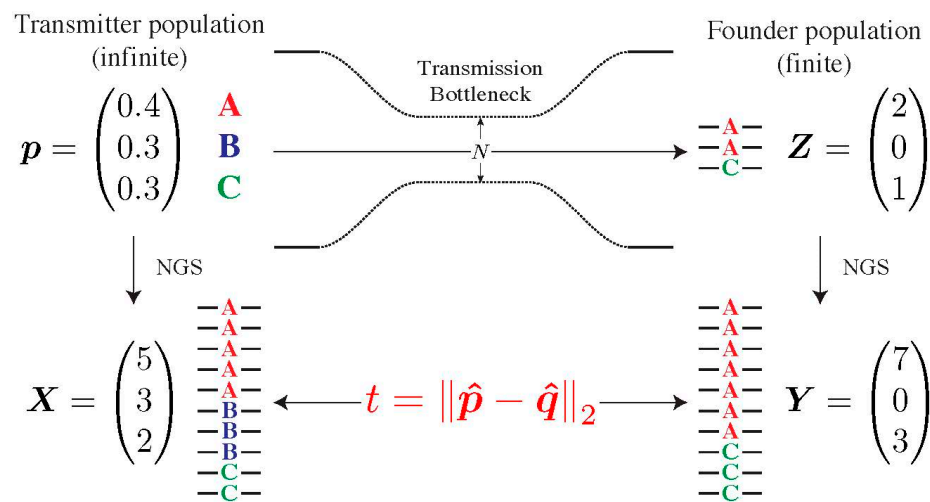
Transmitter population (infinite)

Transmission Bottleneck

Founder population (finite)

$\boldsymbol{p} = \begin{pmatrix} 0.4 \\ 0.3 \\ 0.3 \end{pmatrix}$ A B C

$N$

A
A
C

$\boldsymbol{Z} = \begin{pmatrix} 2 \\ 0 \\ 1 \end{pmatrix}$

NGS

NGS

$\boldsymbol{X} = \begin{pmatrix} 5 \\ 3 \\ 2 \end{pmatrix}$

A
A
A
A
A
B
B
B
C
C

$t = \|\hat{\boldsymbol{p}} - \hat{\boldsymbol{q}}\|_2$

A
A
A
A
A
A
A
C
C
C

$\boldsymbol{Y} = \begin{pmatrix} 7 \\ 0 \\ 3 \end{pmatrix}$